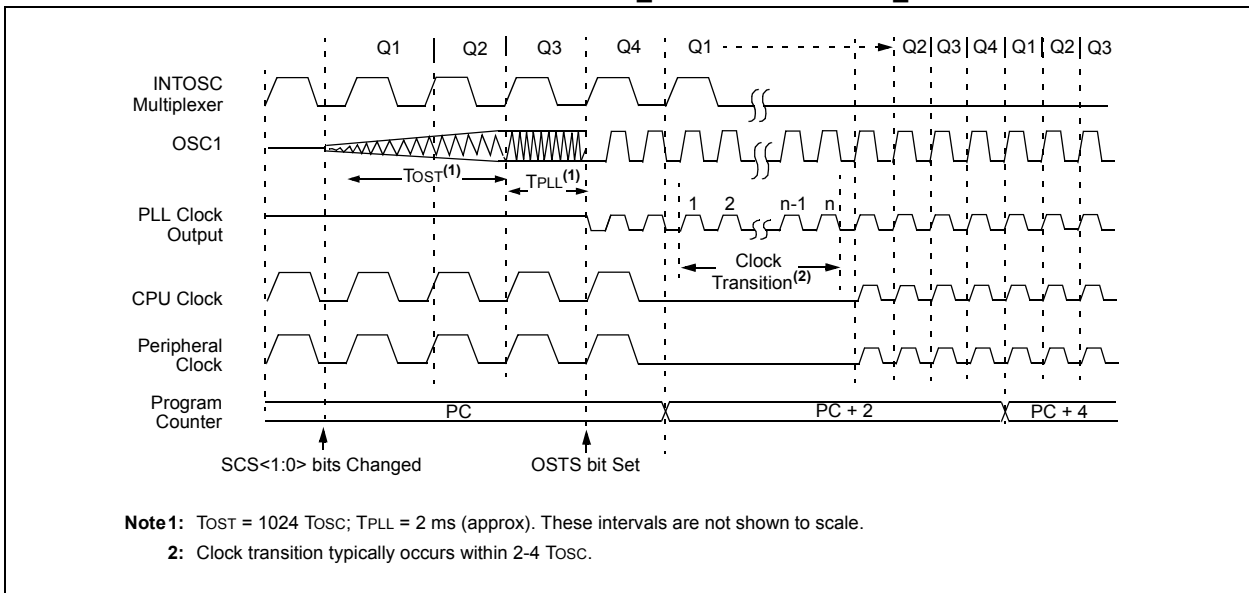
Q1 Q2 Q3 Q4 Q1 Q2 Q3 Q4 Q1 Q2 Q3

INTOSC Multiplexer

OSC1

TOST$^{(1)}$

TPLL$^{(1)}$

1 2 n-1 n

PLL Clock Output

Clock Transition$^{(2)}$

CPU Clock

Peripheral Clock

Program Counter

PC

PC + 2

PC + 4

SCS<1:0> bits Changed

OSTS bit Set

**Note 1:** TOST = 1024 TOSC; TPLL = 2 ms (approx). These intervals are not shown to scale.

**2:** Clock transition typically occurs within 2-4 TOSC.